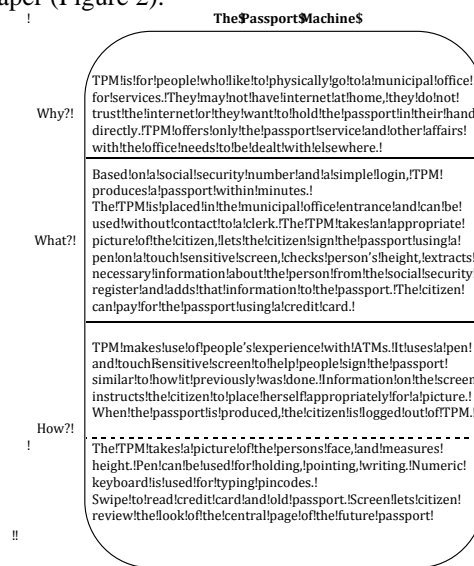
paper (Figure 2).

!

The$Passport$Machine$

Why?!

TPM!is!for!people!who!like!to!physically!go!to!a!municipal!office! for!services.!They!may!not!have!internet!at!home,!they!do!not! trust!the!internet!or!they!want!to!hold!the!passport!in!their!hand directly.!TPM!offers!only!the!passport!service!and!other!affairs! with!the!office!needs!to!be!dealt!with!elsewhere.!

What?!

Based!on!a!social!security!number!and!a!simple!login,!TPM! produces!a!passport!within!minutes.! The!TPM!is!placed!in!the!municipal!office!entrance!and!can!be! used!without!contact!to!a!clerk.!The!TPM!takes!an!appropriate! picture!of!the!citizen,!lets!the!citizen!sign!the!passport!using!a! pen!on!a!touch!sensitive!screen,!checks!person's!height,!extracts! necessary!information!about!the!person!from!the!social!security register!and!adds!that!information!to!the!passport.!The!citizen! can!pay!for!the!passport!using!a!credit!card.!

How?!

!

TPM!makes!use!of!people's!experience!with!ATMs.!It!uses!a!pen! and!touch!sensitive!screen!to!help!people!sign!the!passport! similar!to!how!it!previously!was!done.!Information!on!the!screen instructs!the!citizen!to!place!herself!appropriately!for!a!picture.! When!the!passport!is!produced,!the!citizen!is!logged!out!of!TPM.!

The!TPM!takes!a!picture!of!the!persons!face,!and!measures! height.!Pen!can!be!used!for!holding,!pointing,!writing.!Numeric! keyboard!is!used!for!typing!pincodes.! Swipe!to!read!credit!card!and!old!passport.!Screen!lets!citizen! review!the!look!of!the!central!page!of!the!future!passport!

!!